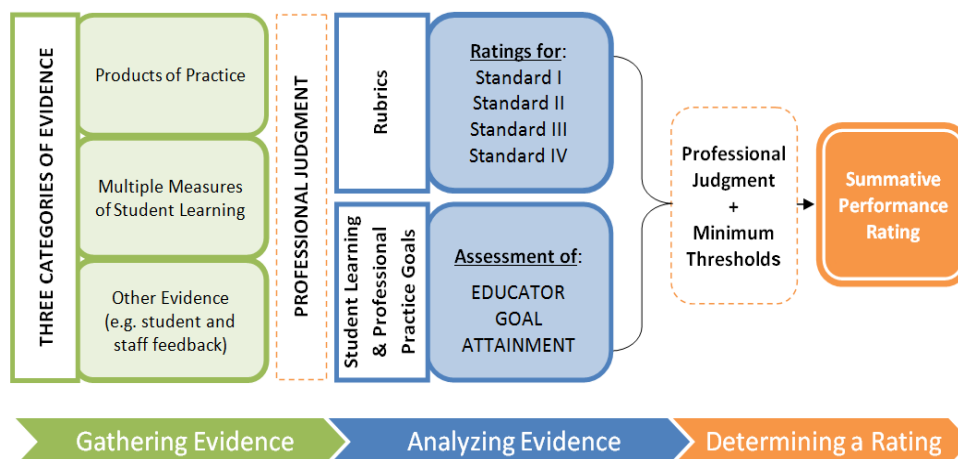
THREE CATEGORIES OF EVIDENCE

Products of Practice

Multiple Measures of Student Learning

Other Evidence (e.g. student and staff feedback)

PROFESSIONAL JUDGMENT

Rubrics

Ratings for:
Standard I
Standard II
Standard III
Standard IV

Student Learning & Professional Practice Goals

Assessment of:
EDUCATOR GOAL ATTAINMENT

Professional Judgment + Minimum Thresholds

Summative Performance Rating

Gathering Evidence

Analyzing Evidence

Determining a Rating